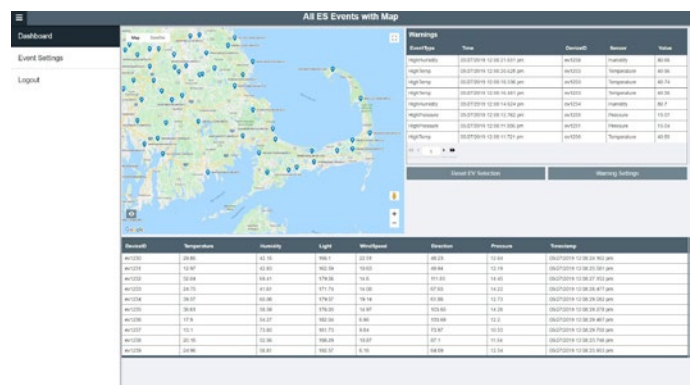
All ES Events with Map

Dashboard

Event Settings

Logout

Map Satellite

Warnings

| EventType | Time | DeviceID | Sensor | Value |
|---|---|---|---|---|
| HighHumidity | 05/27/2019 12:08:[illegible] pm | ev1234 | Humidity | 80.66 |
| HighTemp | 05/27/2019 12:08:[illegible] pm | ev1233 | Temperature | 40.06 |
| HighTemp | 05/27/2019 12:08:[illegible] pm | ev1233 | Temperature | 40.74 |
| HighTemp | 05/27/2019 12:08:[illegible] pm | ev1233 | Temperature | 40.06 |
| HighHumidity | 05/27/2019 12:08:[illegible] pm | ev1234 | Humidity | 80.7 |
| HighPressure | 05/27/2019 12:08:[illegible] pm | ev1233 | Pressure | 15.07 |
| HighPressure | 05/27/2019 12:08:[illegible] pm | ev1231 | Pressure | 15.04 |
| HighTemp | 05/27/2019 12:08:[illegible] pm | ev1230 | Temperature | 40.05 |

Reset EV Selection

Warning Settings

Google

| DeviceID | Temperature | Humidity | Light | WindSpeed | Direction | Pressure | Timestamp |
|---|---|---|---|---|---|---|---|
| ev1230 | 24.90 | 42.16 | 994.1 | 22.04 | 46.23 | 12.64 | 05/27/2019 12:08:24.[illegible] pm |
| ev1231 | 12.97 | 42.83 | 902.59 | 19.03 | 48.94 | 13.18 | 05/27/2019 12:08:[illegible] pm |
| ev1232 | 30.59 | 69.41 | 579.06 | 14.5 | 111.63 | 14.43 | 05/27/2019 12:08:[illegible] pm |
| ev1233 | 24.75 | 41.61 | 171.74 | 14.06 | 67.93 | 14.22 | 05/27/2019 12:08:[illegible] pm |
| ev1234 | 39.57 | 65.06 | 179.57 | 19.14 | 61.06 | 12.73 | 05/27/2019 12:08:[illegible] pm |
| ev1235 | 30.63 | 56.39 | 178.03 | 14.97 | 103.63 | 14.28 | 05/27/2019 12:08:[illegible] pm |
| ev1236 | 17.9 | 34.27 | 662.04 | 6.90 | 159.68 | 12.3 | 05/27/2019 12:08:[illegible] pm |
| ev1237 | 10.1 | 73.60 | 161.73 | 9.54 | 73.97 | 10.33 | 05/27/2019 12:08:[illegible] pm |
| ev1238 | 20.16 | 52.90 | 168.29 | 19.07 | 97.1 | 11.54 | 05/27/2019 12:08:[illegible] pm |
| ev1239 | 24.96 | 55.51 | 552.37 | 5.10 | 68.09 | 13.54 | 05/27/2019 12:08:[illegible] pm |